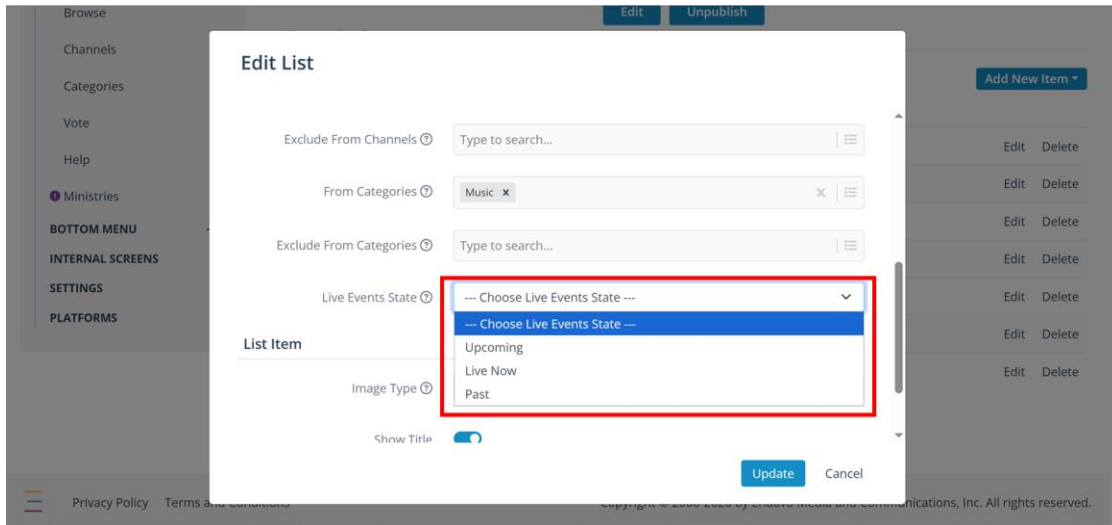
Browse
Channels
Categories
Vote
Help
Ministries
BOTTOM MENU
INTERNAL SCREENS
SETTINGS
PLATFORMS

Edit Unpublish

Add New Item

Edit Delete
Edit Delete
Edit Delete
Edit Delete
Edit Delete
Edit Delete
Edit Delete

Edit List

Exclude From Channels ⓘ Type to search...

From Categories ⓘ Music ×

Exclude From Categories ⓘ Type to search...

Live Events State ⓘ --- Choose Live Events State ---

--- Choose Live Events State ---
Upcoming
Live Now
Past

List Item

Image Type ⓘ

Show Title

Update Cancel

Privacy Policy Terms a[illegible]

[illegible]nications, Inc. All rights reserved.